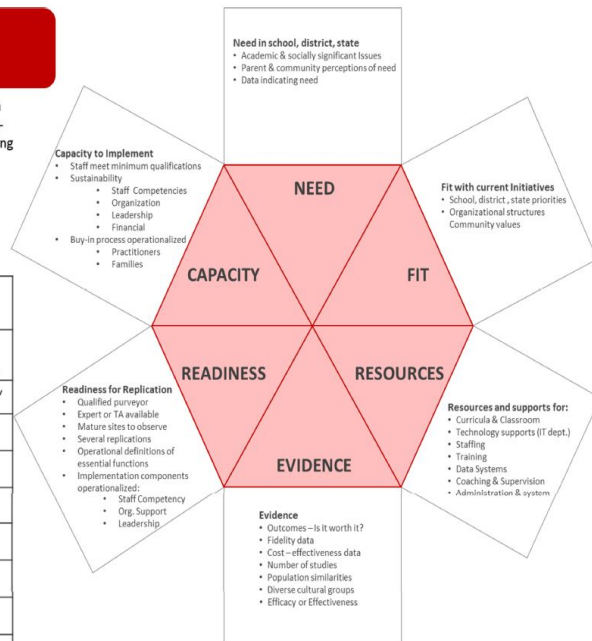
Need in school, district, state
• Academic & socially significant Issues
• Parent & community perceptions of need
• Data indicating need

Capacity to Implement
• Staff meet minimum qualifications
• Sustainability
• Staff Competencies
• Organization
• Leadership
• Financial
• Buy-in process operationalized
• Practitioners
• Families

Fit with current Initiatives
• School, district, state priorities
• Organizational structures
Community values

NEED

CAPACITY

FIT

READINESS

RESOURCES

EVIDENCE

Readiness for Replication
• Qualified purveyor
• Expert or TA available
• Mature sites to observe
• Several replications
• Operational definitions of essential functions
• Implementation components operationalized:
• Staff Competency
• Org. Support
• Leadership

Resources and supports for:
• Curricula & Classroom
• Technology supports (IT dept.)
• Staffing
• Training
• Data Systems
• Coaching & Supervision
• Administration & system

Evidence
• Outcomes – Is it worth it?
• Fidelity data
• Cost – effectiveness data
• Number of studies
• Population similarities
• Diverse cultural groups
• Efficacy or Effectiveness